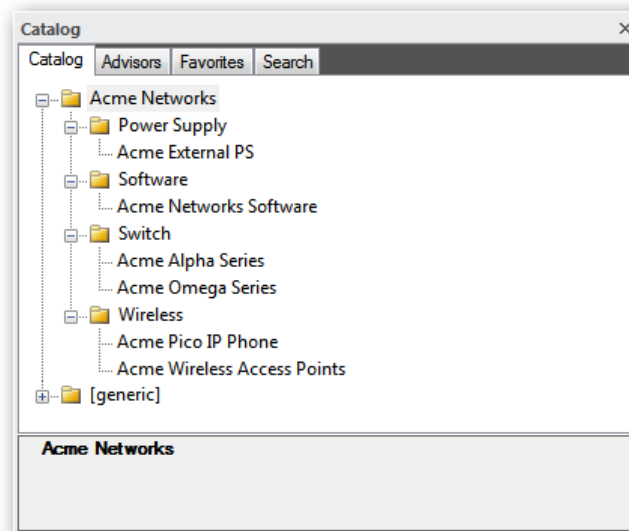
Catalog ×

Catalog | Advisors | Favorites | Search

Acme Networks
Power Supply
Acme External PS
Software
Acme Networks Software
Switch
Acme Alpha Series
Acme Omega Series
Wireless
Acme Pico IP Phone
Acme Wireless Access Points
[generic]

Acme Networks